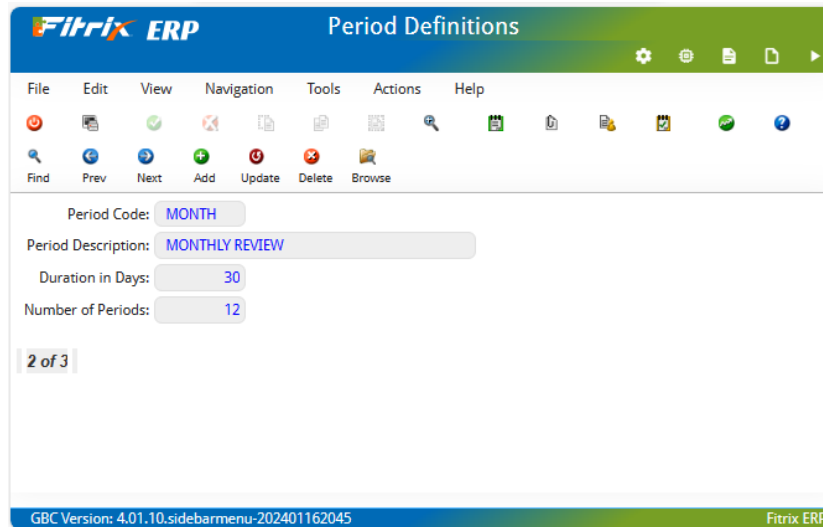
Fitrix ERP

Period Definitions

File Edit View Navigation Tools Actions Help

Find Prev Next Add Update Delete Browse

Period Code: MONTH

Period Description: MONTHLY REVIEW

Duration in Days: 30

Number of Periods: 12

2 of 3

GBC Version: 4.01.10.sidebarmenu-202401162045

Fitrix ERP